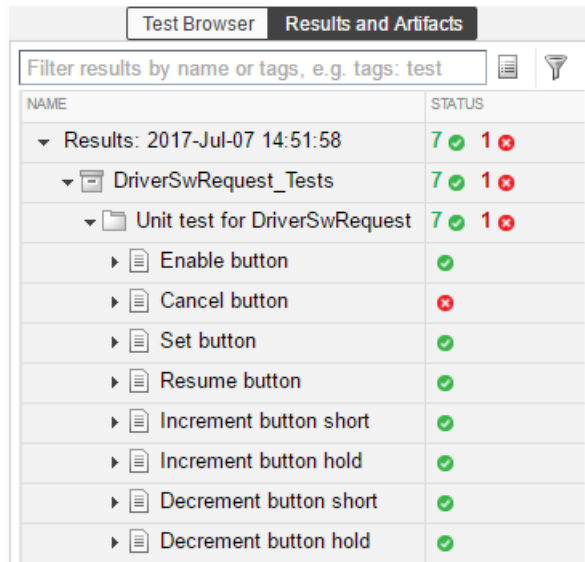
Test Browser | Results and Artifacts

Filter results by name or tags, e.g. tags: test

| NAME | STATUS |
|---|---|
| Results: 2017-Jul-07 14:51:58 | 7 1 |
| DriverSwRequest_Tests | 7 1 |
| Unit test for DriverSwRequest | 7 1 |
| Enable button | |
| Cancel button | |
| Set button | |
| Resume button | |
| Increment button short | |
| Increment button hold | |
| Decrement button short | |
| Decrement button hold | |